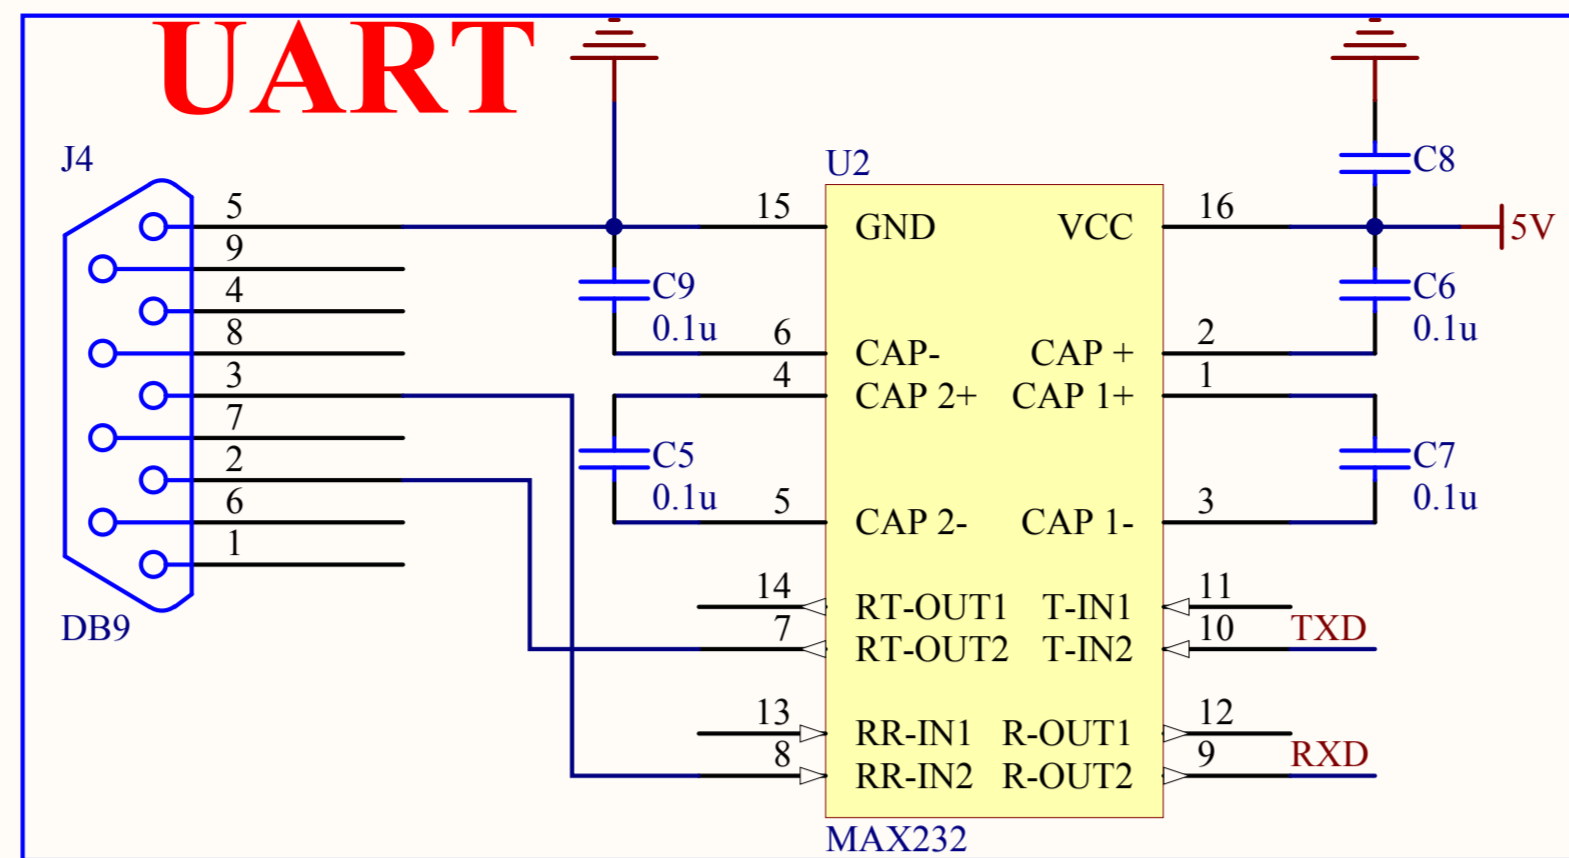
UART

J4

5
9
4
8
3
7
2
6
1

DB9

U2

15 GND
VCC 16
5V
C8
C9
0.1u
C6
0.1u
6 CAP-
CAP + 2
4 CAP 2+
CAP 1+ 1
C5
0.1u
C7
0.1u
5 CAP 2-
CAP 1- 3
14 RT-OUT1
T-IN1 11
7 RT-OUT2
T-IN2 10
TXD
13 RR-IN1
R-OUT1 12
8 RR-IN2
R-OUT2 9
RXD

MAX232